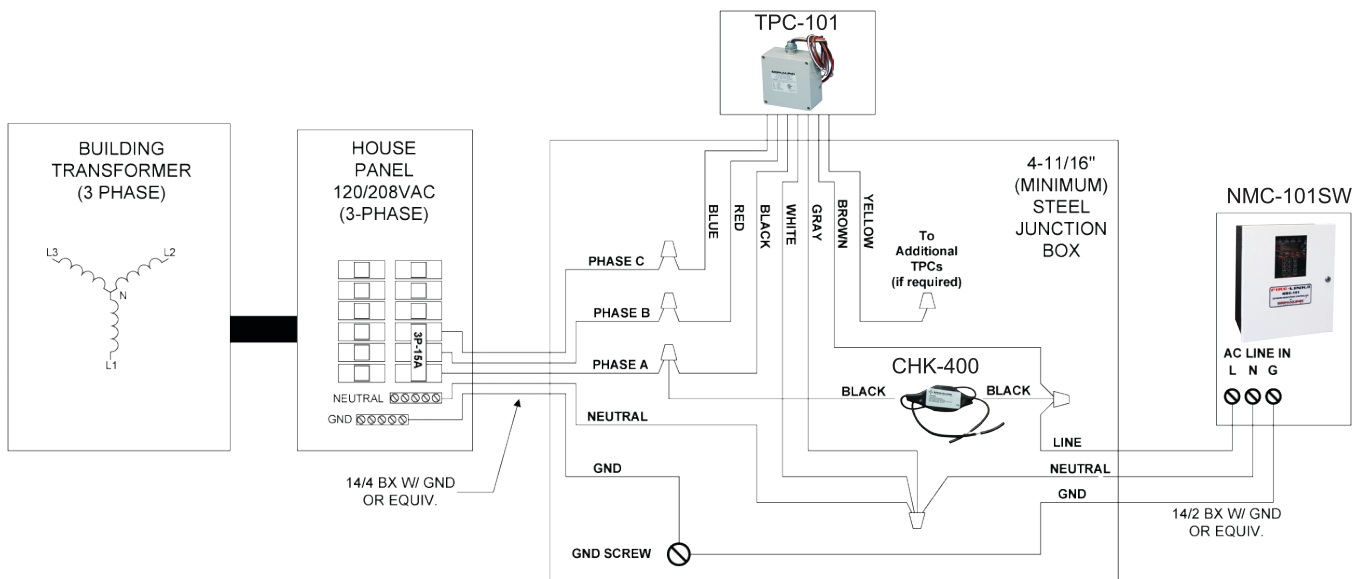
TPC-101

BUILDING TRANSFORMER (3 PHASE)

L3
L2
N
L1

HOUSE PANEL 120/208VAC (3-PHASE)

3P-15A

NEUTRAL
GND

14/4 BX W/ GND OR EQUIV.

BLUE
RED
BLACK
WHITE
GRAY
BROWN
YELLOW

PHASE C
PHASE B
PHASE A
NEUTRAL
GND
GND SCREW

To Additional TPCs (if required)

4-11/16" (MINIMUM) STEEL JUNCTION BOX

CHK-400
BLACK
BLACK

LINE
NEUTRAL
GND

NMC-101SW

AC LINE IN
L N G

14/2 BX W/ GND OR EQUIV.